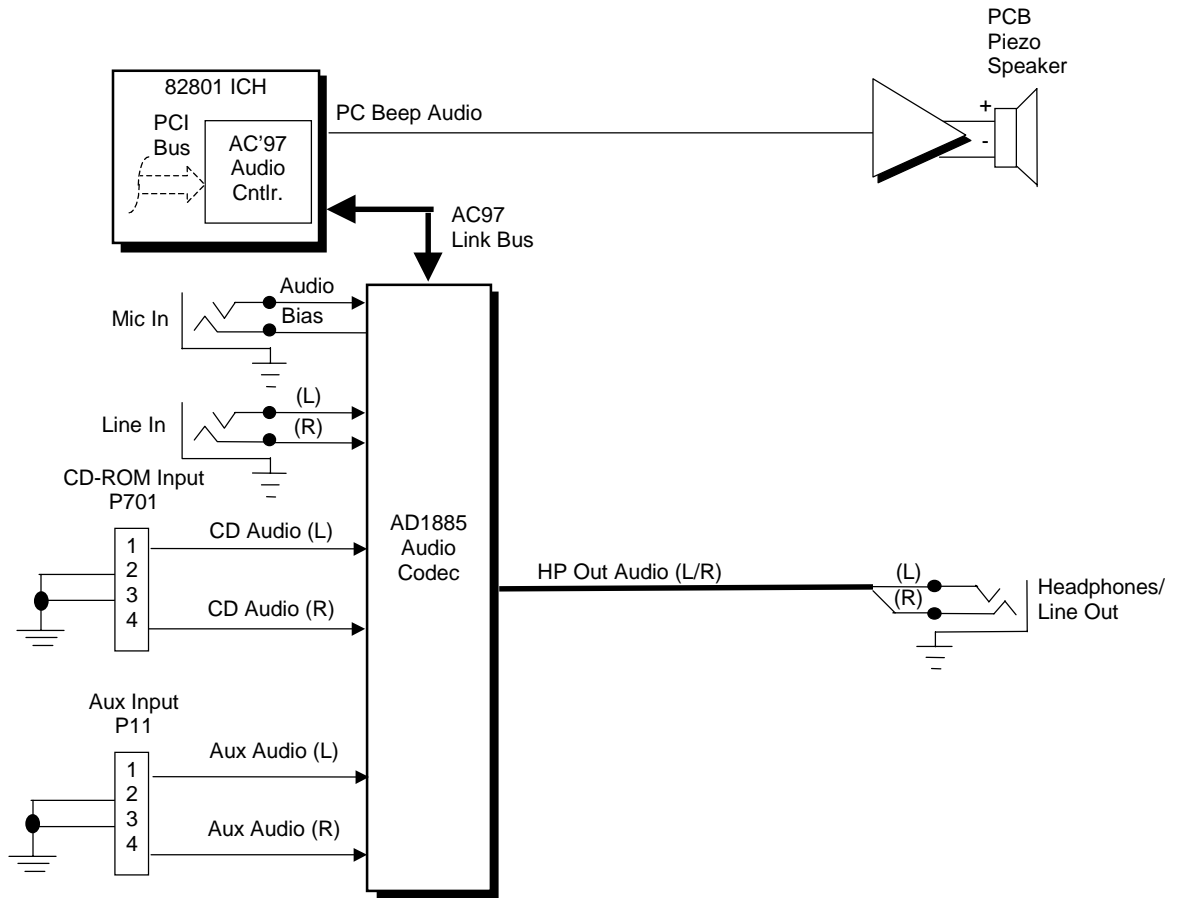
PCB
Piezo
Speaker

82801 ICH

PCI
Bus

AC'97
Audio
Cntlr.

PC Beep Audio

+
-

AC97
Link Bus

Audio
Bias

Mic In

(L)
(R)

Line In

CD-ROM Input
P701

1
2
3
4

CD Audio (L)

CD Audio (R)

AD1885
Audio
Codec

HP Out Audio (L/R)

(L)
(R)

Headphones/
Line Out

Aux Input
P11

1
2
3
4

Aux Audio (L)

Aux Audio (R)